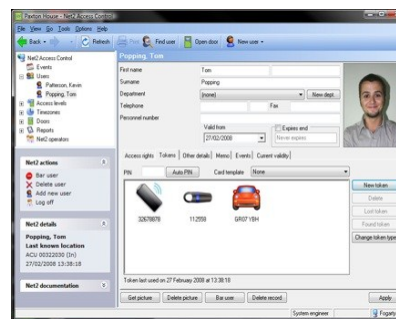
Paxton House - Net2 Access Control

File View Go Tools Options Help

Back Refresh Print Find user Open door New user

Net2 Access Control
Events
Users
Patterson, Kevin
Popping, Tom
Access levels
Timezones
Doors
Reports
Net2 operators

Net2 actions
Bar user
Delete user
Add new user
Log off

Net2 details
Popping, Tom
Last known location
ACU 00322030 (In)
27/02/2008 13:38:18

Net2 documentation

Popping, Tom

First name Tom
Surname Popping
Department (none) New dept.
Telephone Fax
Personnel number
Valid from 27/02/2008 Expires end Never expires

Access rights Tokens Other details Memo Events Current validity

PIN Auto PIN Card template None

32678878 112558 GR07 1BH

New token
Delete
Lost token
Found token
Change token type

Token last used on 27 February 2008 at 13:38:18

Get picture Delete picture Bar user Delete record Apply

System engineer Fogarty